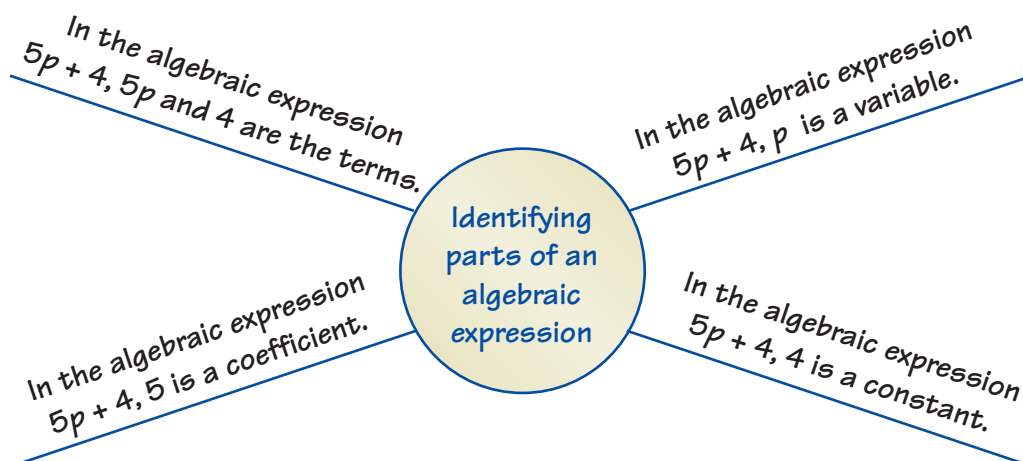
In the algebraic expression $5p + 4$, $5p$ and 4 are the terms.

In the algebraic expression $5p + 4$, $p$ is a variable.

Identifying parts of an algebraic expression

In the algebraic expression $5p + 4$, 5 is a coefficient.

In the algebraic expression $5p + 4$, 4 is a constant.